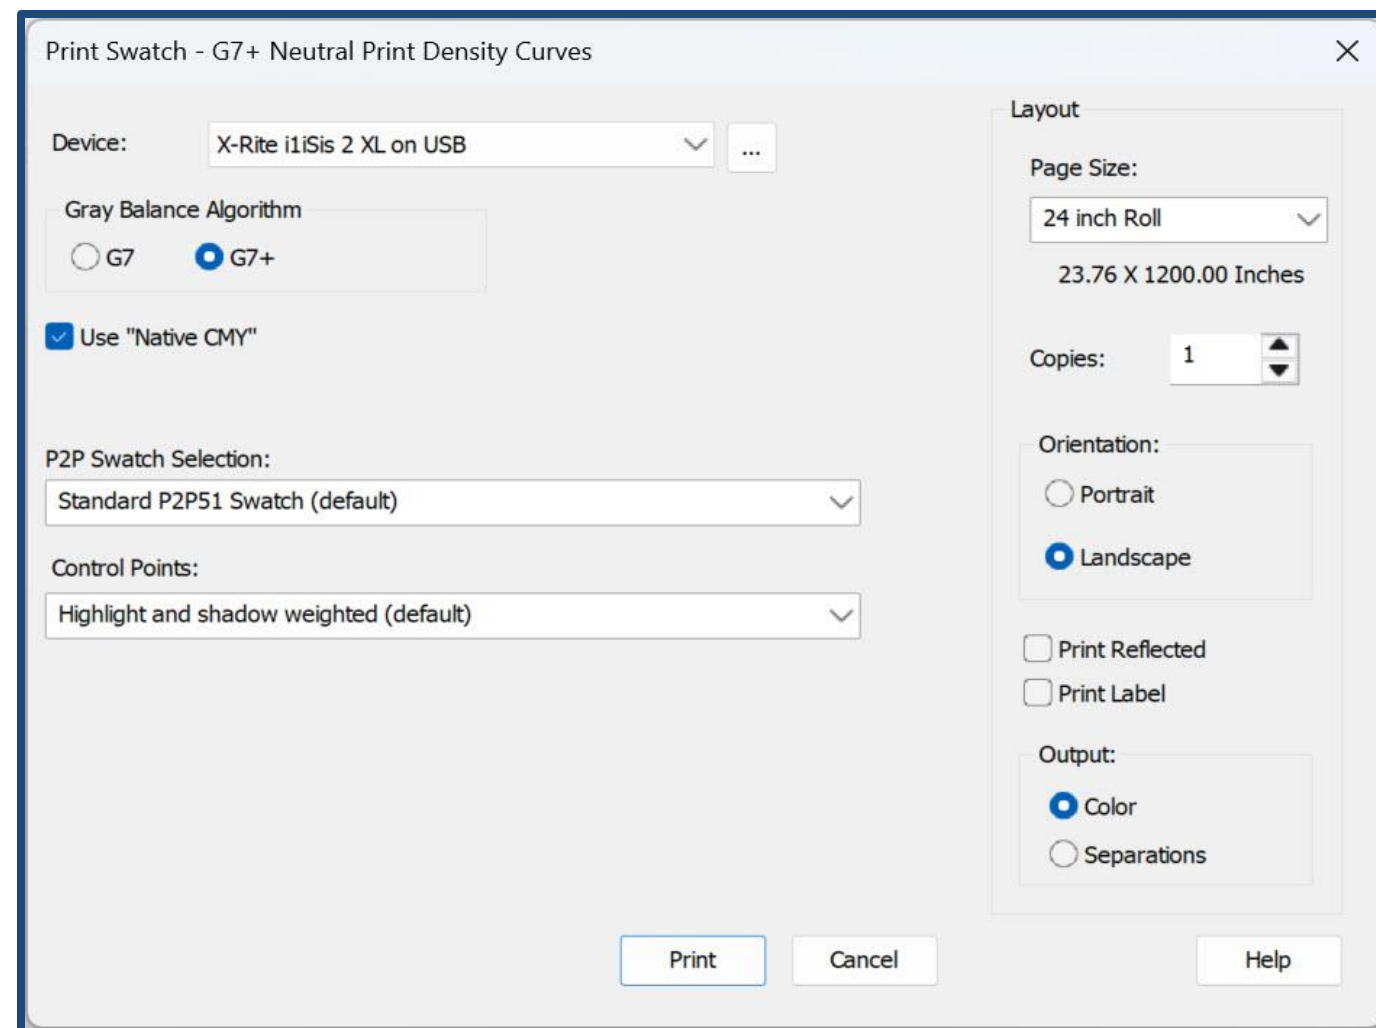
Print Swatch - G7+ Neutral Print Density Curves

Device: X-Rite i1iSis 2 XL on USB ...

Gray Balance Algorithm
G7 G7+

Use "Native CMY"

P2P Swatch Selection:
Standard P2P51 Swatch (default)

Control Points:
Highlight and shadow weighted (default)

Layout
Page Size:
24 inch Roll
23.76 X 1200.00 Inches

Copies: 1

Orientation:
Portrait
Landscape

Print Reflected
Print Label

Output:
Color
Separations

Print Cancel Help